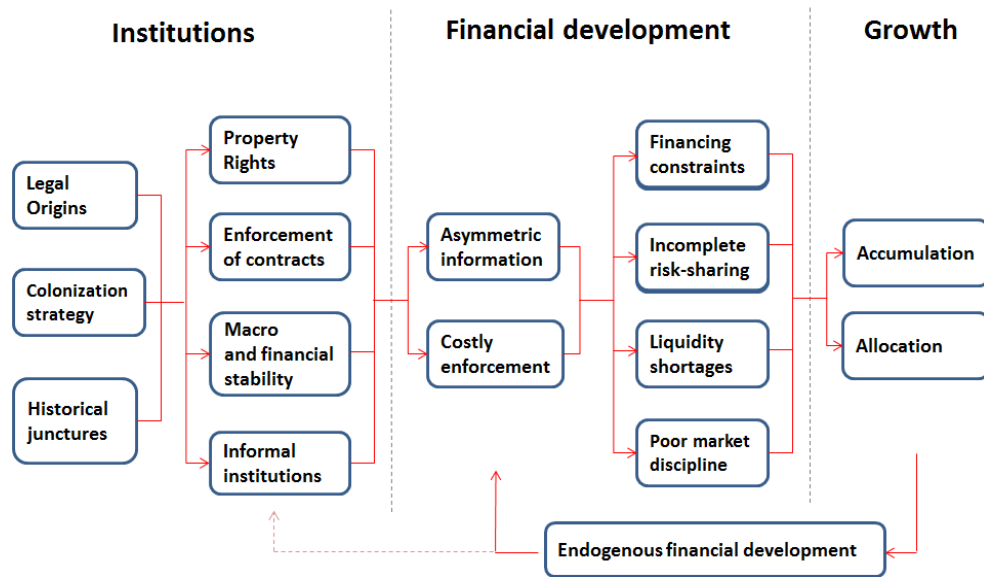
Institutions

Financial development

Growth

Legal Origins

Colonization strategy

Historical junctures

Property Rights

Enforcement of contracts

Macro and financial stability

Informal institutions

Asymmetric information

Costly enforcement

Financing constraints

Incomplete risk-sharing

Liquidity shortages

Poor market discipline

Accumulation

Allocation

Endogenous financial development